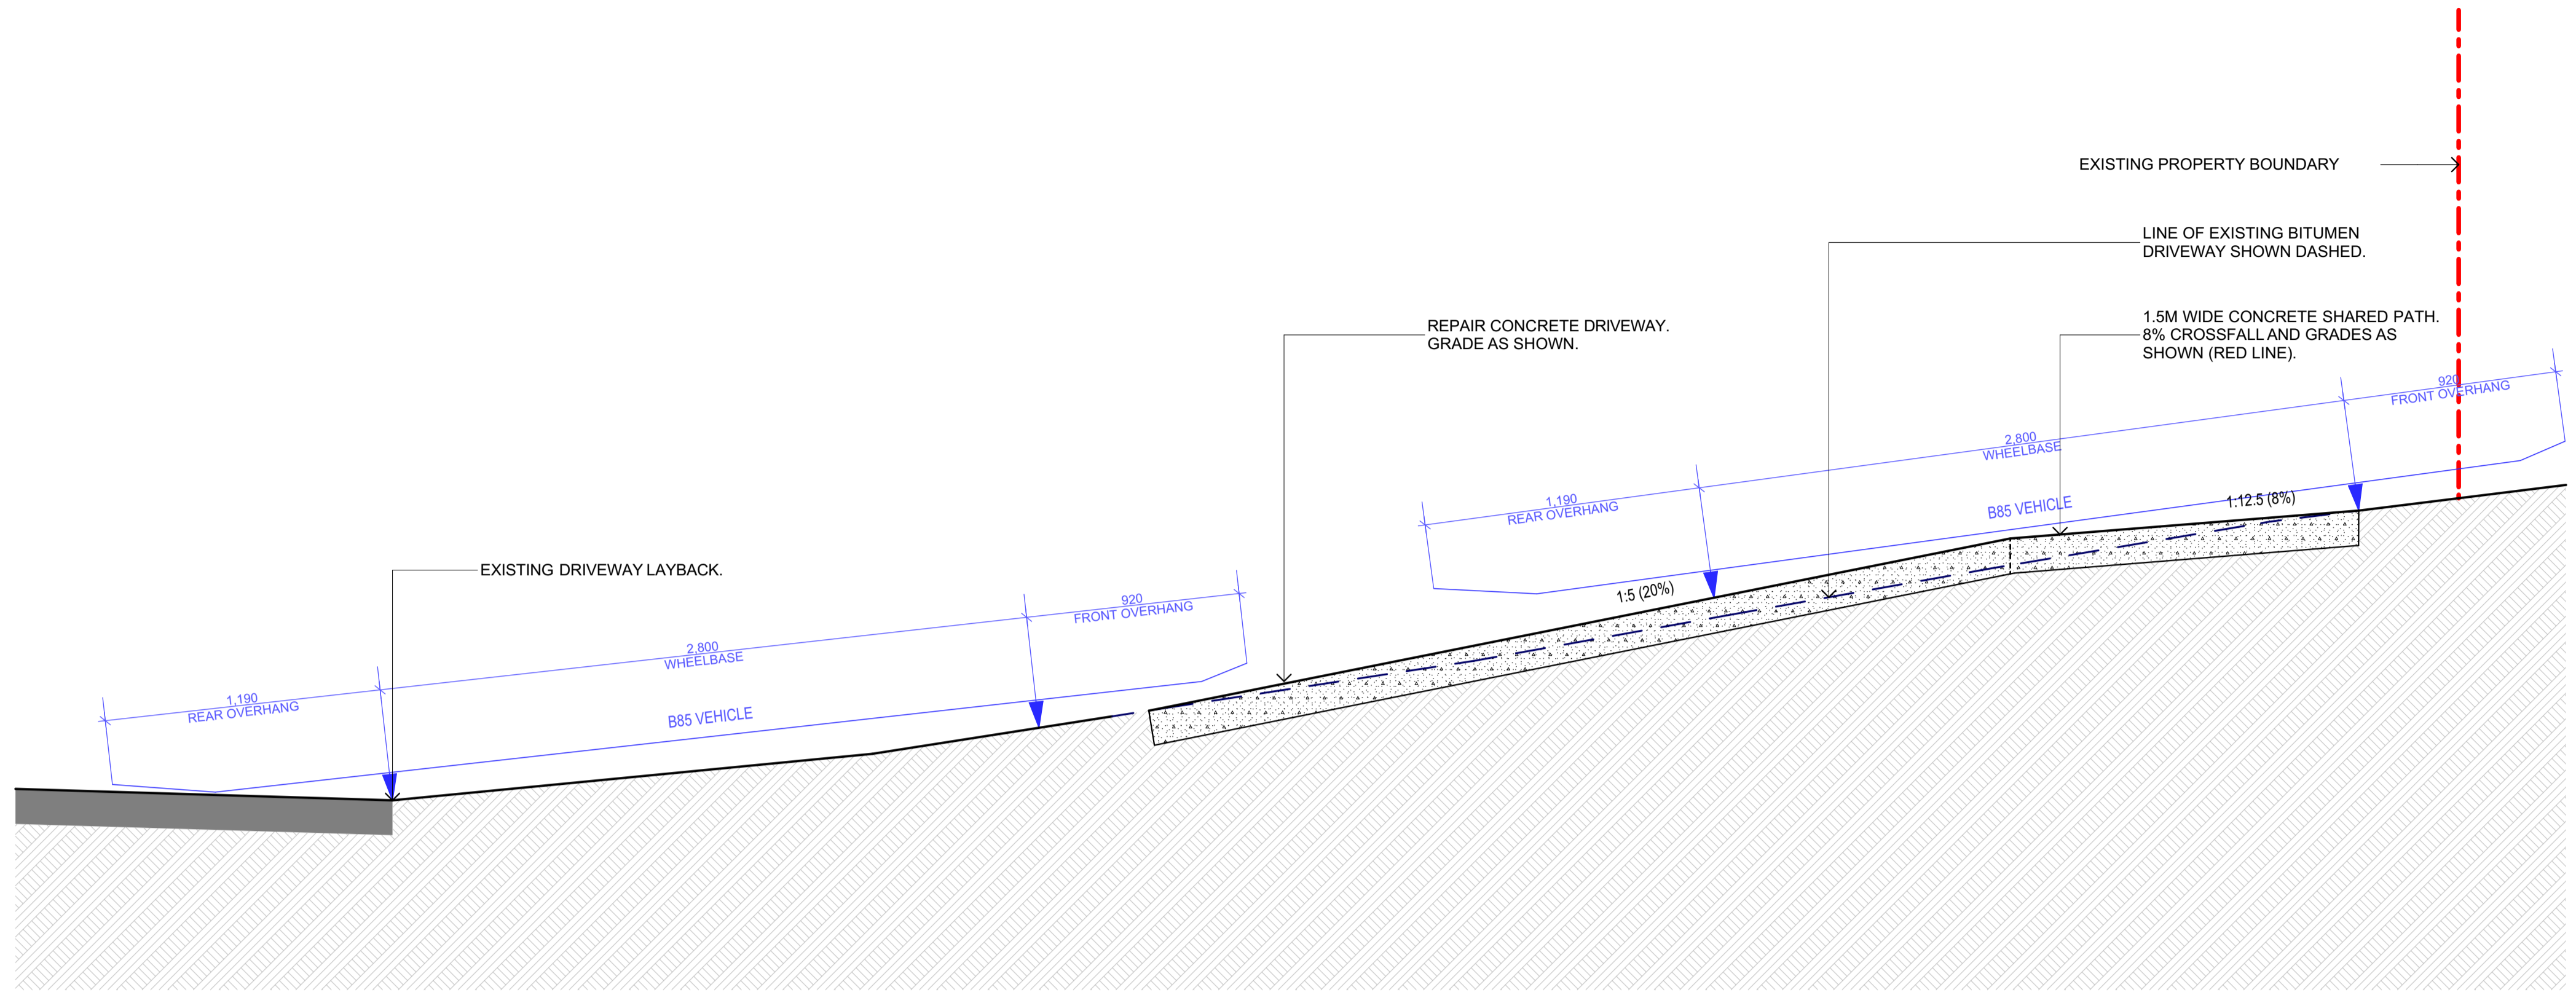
EXISTING PROPERTY BOUNDARY

LINE OF EXISTING BITUMEN DRIVEWAY SHOWN DASHED.

1.5M WIDE CONCRETE SHARED PATH. 8% CROSSFALL AND GRADES AS SHOWN (RED LINE).

REPAIR CONCRETE DRIVEWAY. GRADE AS SHOWN.

920
FRONT OVERHANG

2,800
WHEELBASE

1,190
REAR OVERHANG

B85 VEHICLE

1:12.5 (8%)

1:5 (20%)

EXISTING DRIVEWAY LAYBACK.

920
FRONT OVERHANG

2,800
WHEELBASE

1,190
REAR OVERHANG

B85 VEHICLE